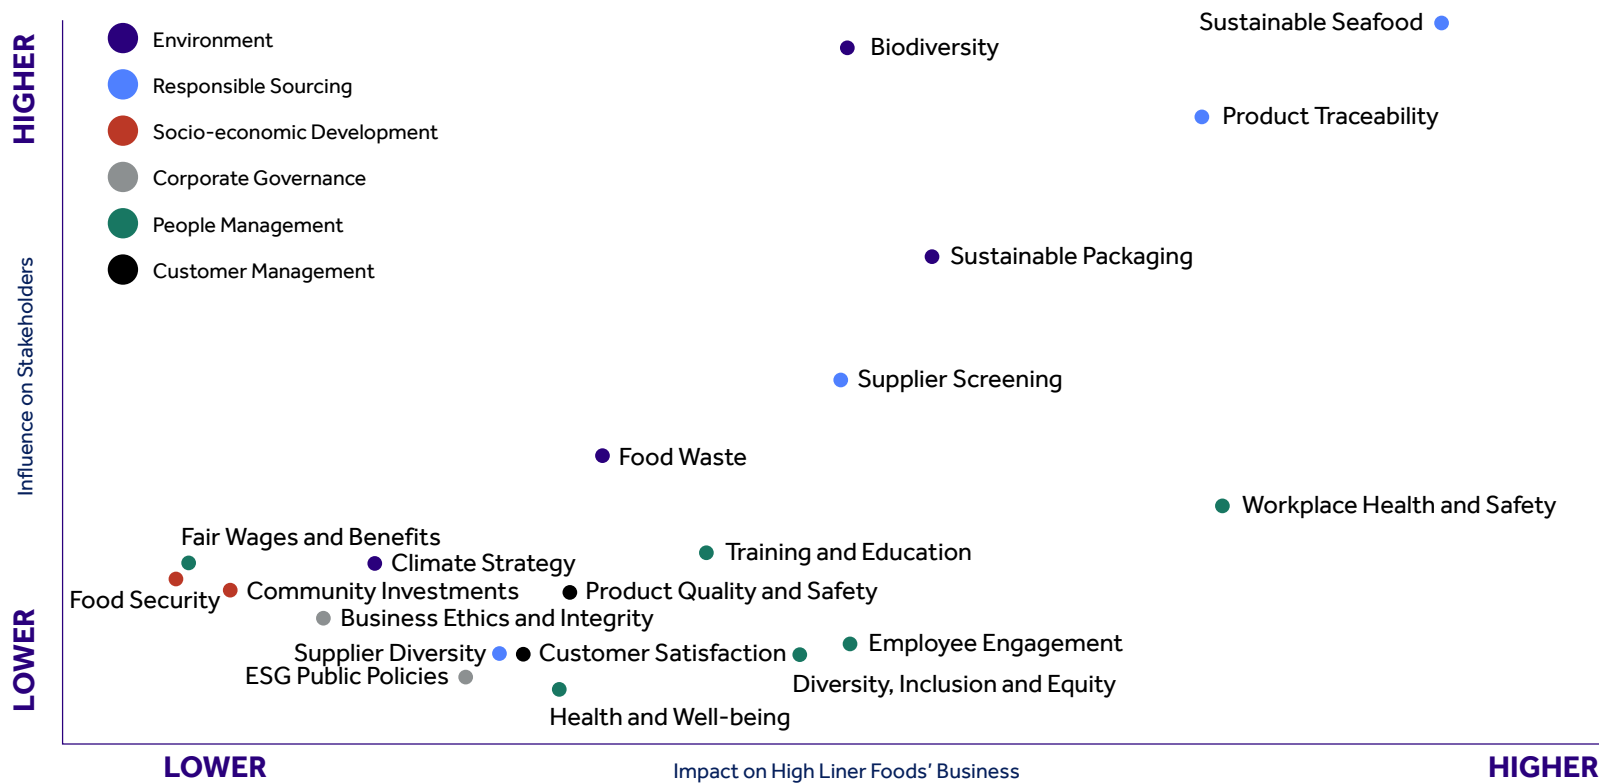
HIGHER

Influence on Stakeholders

LOWER

Environment
Responsible Sourcing
Socio-economic Development
Corporate Governance
People Management
Customer Management

Sustainable Seafood
Biodiversity
Product Traceability
Sustainable Packaging
Supplier Screening
Food Waste
Workplace Health and Safety
Fair Wages and Benefits
Climate Strategy
Training and Education
Food Security
Community Investments
Product Quality and Safety
Business Ethics and Integrity
Supplier Diversity
Customer Satisfaction
Employee Engagement
ESG Public Policies
Diversity, Inclusion and Equity
Health and Well-being

LOWER
Impact on High Liner Foods' Business
HIGHER